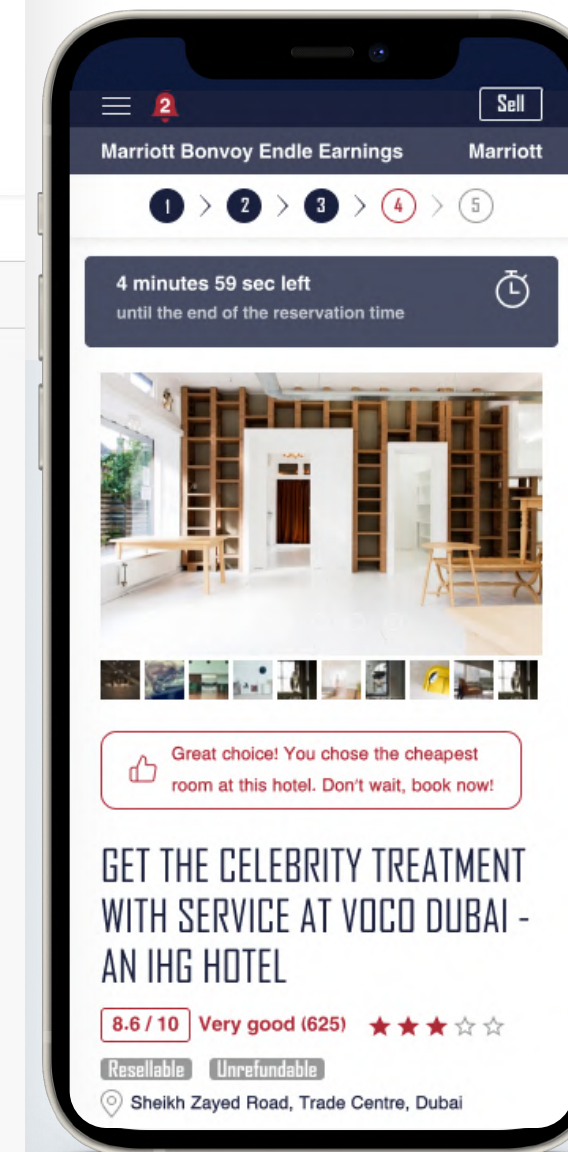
2 Sell

Marriott Bonvoy Endle Earnings Marriott

1 > 2 > 3 > 4 > 5

4 minutes 59 sec left
until the end of the reservation time

Great choice! You chose the cheapest room at this hotel. Don't wait, book now!

GET THE CELEBRITY TREATMENT WITH SERVICE AT VOCO DUBAI - AN IHG HOTEL

8.6 / 10 Very good (625)

Resellable Unrefundable

Sheikh Zayed Road, Trade Centre, Dubai